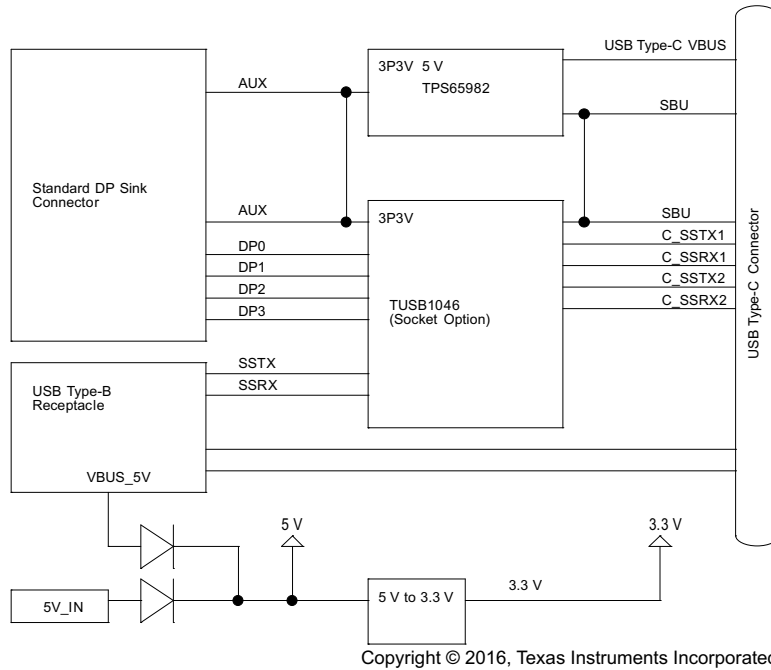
3P3V 5 V
TPS65982

USB Type-C VBUS

AUX

SBU

Standard DP Sink Connector

AUX

3P3V

SBU

C_SSTX1

C_SSRX1

C_SSTX2

C_SSRX2

DP0

DP1

DP2

DP3

TUSB1046
(Socket Option)

USB Type-C Connector

SSTX

SSRX

USB Type-B Receptacle

VBUS_5V

5 V

3.3 V

5V_IN

5 V to 3.3 V

3.3 V

Copyright © 2016, Texas Instruments Incorporated